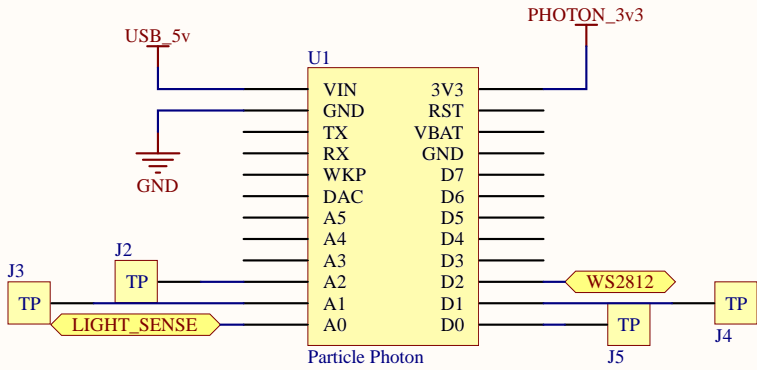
USB_5v

PHOTON_3v3

U1

| VIN | 3V3 |
|---|---|
| GND | RST |
| TX | VBAT |
| RX | GND |
| WKP | D7 |
| DAC | D6 |
| A5 | D5 |
| A4 | D4 |
| A3 | D3 |
| A2 | D2 |
| A1 | D1 |
| A0 | D0 |

Particle Photon

GND

J2
TP

J3
TP

LIGHT_SENSE

WS2812

TP
J4

TP
J5